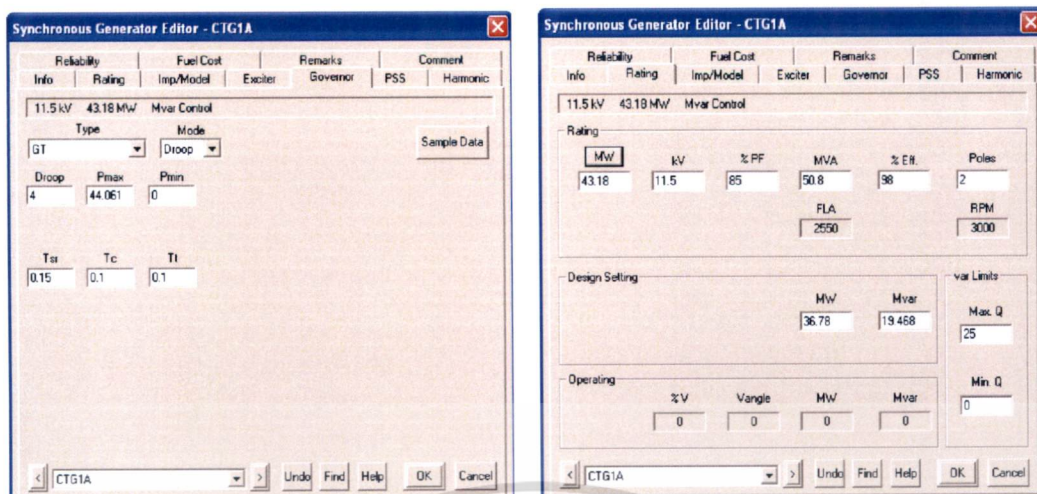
Synchronous Generator Editor - CTG1A

Reliability | Fuel Cost | Remarks | Comment
Info | Rating | Imp/Model | Exciter | Governor | PSS | Harmonic

11.5 kV 43.18 MW Mvar Control

Type
GT

Mode
Droop

Sample Data

Droop
4

Pmax
44.061

Pmin
0

Tsr
0.15

Tc
0.1

Tt
0.1

CTG1A

Undo Find Help OK Cancel

Synchronous Generator Editor - CTG1A

Reliability | Fuel Cost | Remarks | Comment
Info | Rating | Imp/Model | Exciter | Governor | PSS | Harmonic

11.5 kV 43.18 MW Mvar Control

Rating

| MW | kV | % PF | MVA | % Eff. | Poles |
|---|---|---|---|---|---|
| 43.18 | 11.5 | 85 | 50.8 | 98 | 2 |

FLA
2550

RPM
3000

Design Setting

MW
36.78

Mvar
19.468

var Limits

Max. Q
25

Min. Q
0

Operating

| %V | Vangle | MW | Mvar |
|---|---|---|---|
| 0 | 0 | 0 | 0 |

CTG1A

Undo Find Help OK Cancel